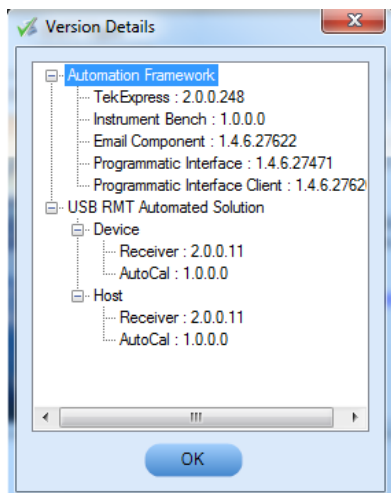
Version Details

Automation Framework
TekExpress : 2.0.0.248
Instrument Bench : 1.0.0.0
Email Component : 1.4.6.27622
Programmatic Interface : 1.4.6.27471
Programmatic Interface Client : 1.4.6.2762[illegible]
USB RMT Automated Solution
Device
Receiver : 2.0.0.11
AutoCal : 1.0.0.0
Host
Receiver : 2.0.0.11
AutoCal : 1.0.0.0

OK